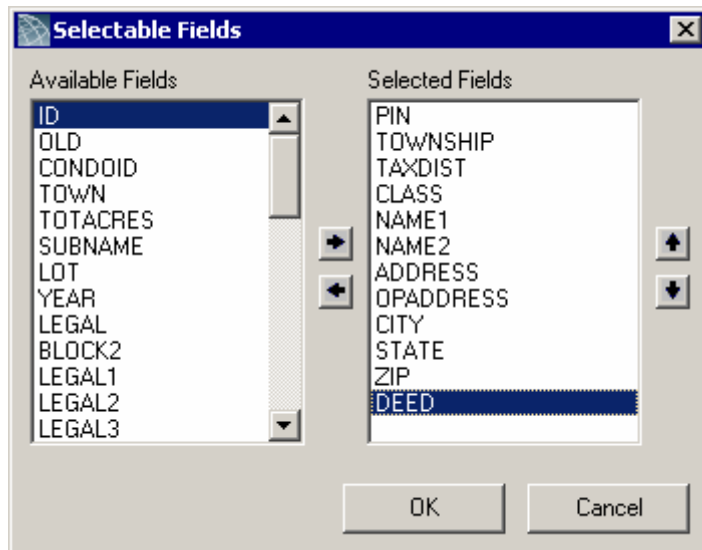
Selectable Fields

Available Fields

ID
OLD
CONDOID
TOWN
TOTACRES
SUBNAME
LOT
YEAR
LEGAL
BLOCK2
LEGAL1
LEGAL2
LEGAL3

Selected Fields

PIN
TOWNSHIP
TAXDIST
CLASS
NAME1
NAME2
ADDRESS
OPADDRESS
CITY
STATE
ZIP
DEED

OK
Cancel